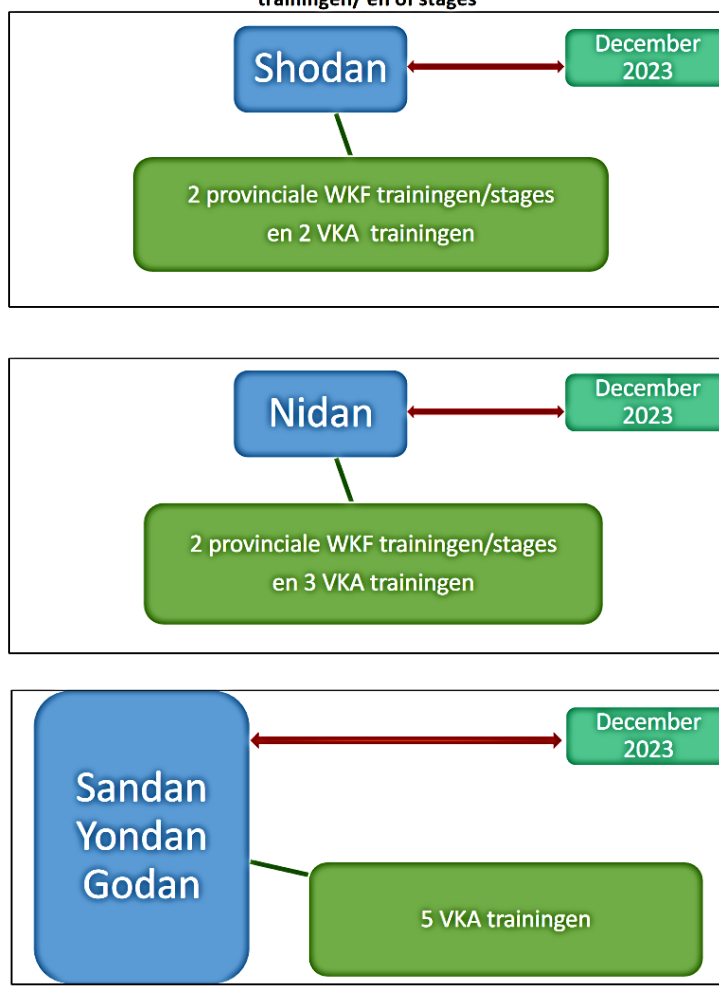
trainingen/ en of stages

Shodan

December 2023

2 provinciale WKF trainingen/stages en 2 VKA trainingen

Nidan

December 2023

2 provinciale WKF trainingen/stages en 3 VKA trainingen

Sandan Yondan Godan

December 2023

5 VKA trainingen